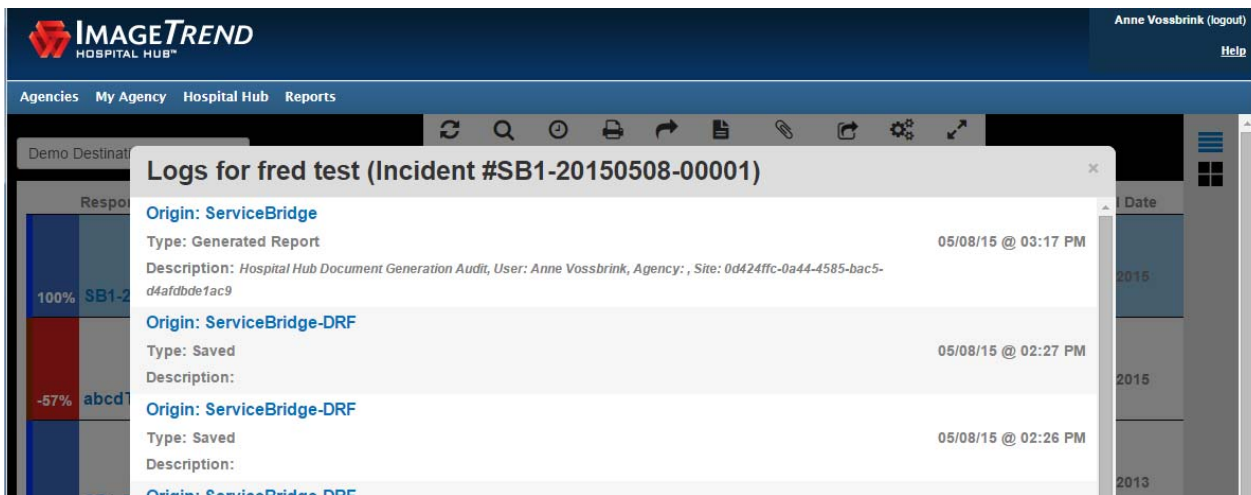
IMAGETREND
HOSPITAL HUB™

Anne Vossbrink (logout)
Help

Agencies My Agency Hospital Hub Reports

Demo Destinati

Respo

100% SB1-2

-57% abcd

Date

2015

2015

2013

Logs for fred test (Incident #SB1-20150508-00001)

×

Origin: ServiceBridge
Type: Generated Report
05/08/15 @ 03:17 PM
Description: Hospital Hub Document Generation Audit, User: Anne Vossbrink, Agency: , Site: 0d424ffc-0a44-4585-bac5-d4afdbde1ac9

Origin: ServiceBridge-DRF
Type: Saved
05/08/15 @ 02:27 PM
Description:

Origin: ServiceBridge-DRF
Type: Saved
05/08/15 @ 02:26 PM
Description:

Origin: ServiceBridge-DRF